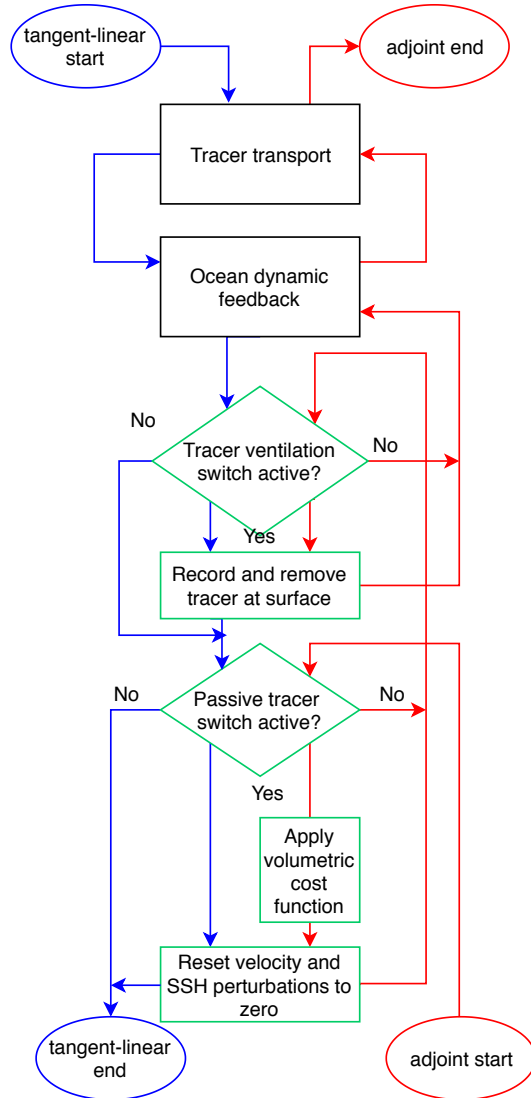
tangent-linear start

adjoint end

Tracer transport

Ocean dynamic feedback

No

Tracer ventilation switch active?

No

Yes

Record and remove tracer at surface

No

Passive tracer switch active?

No

Yes

Apply volumetric cost function

Reset velocity and SSH perturbations to zero

tangent-linear end

adjoint start